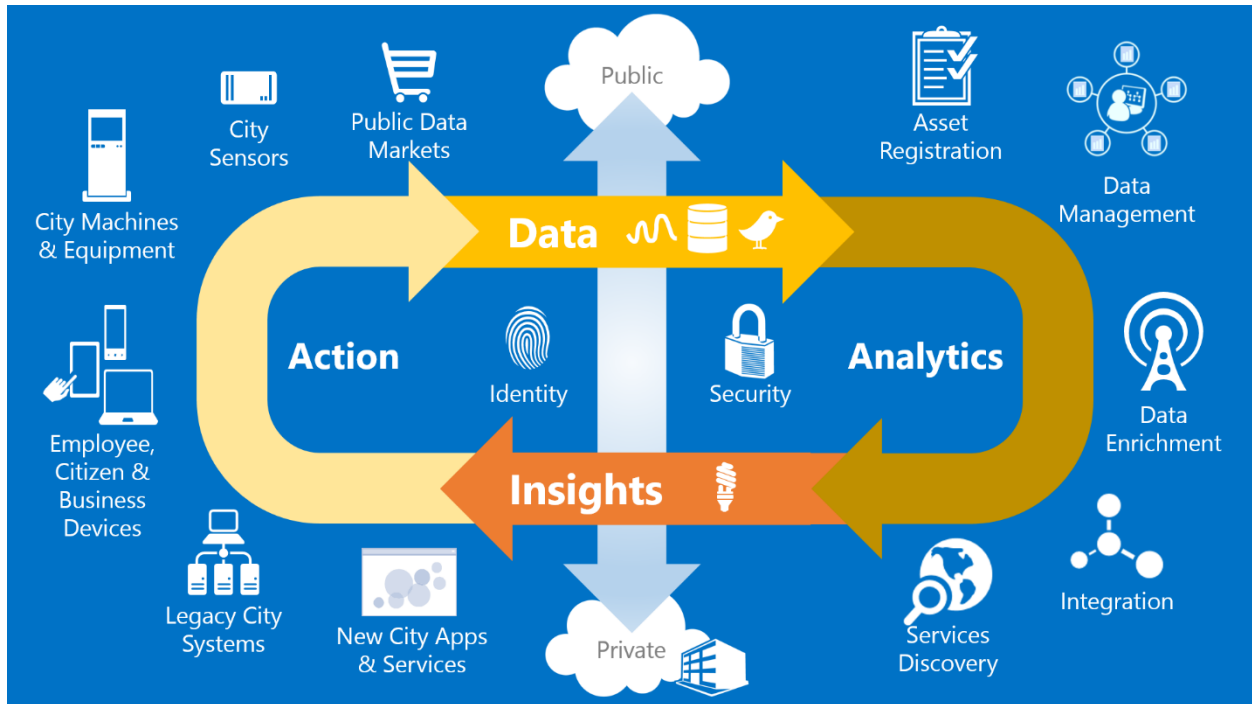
Public

City Sensors

Public Data Markets

Asset Registration

Data Management

City Machines & Equipment

Data

Action

Identity

Security

Analytics

Employee, Citizen & Business Devices

Data Enrichment

Insights

Legacy City Systems

New City Apps & Services

Private

Services Discovery

Integration